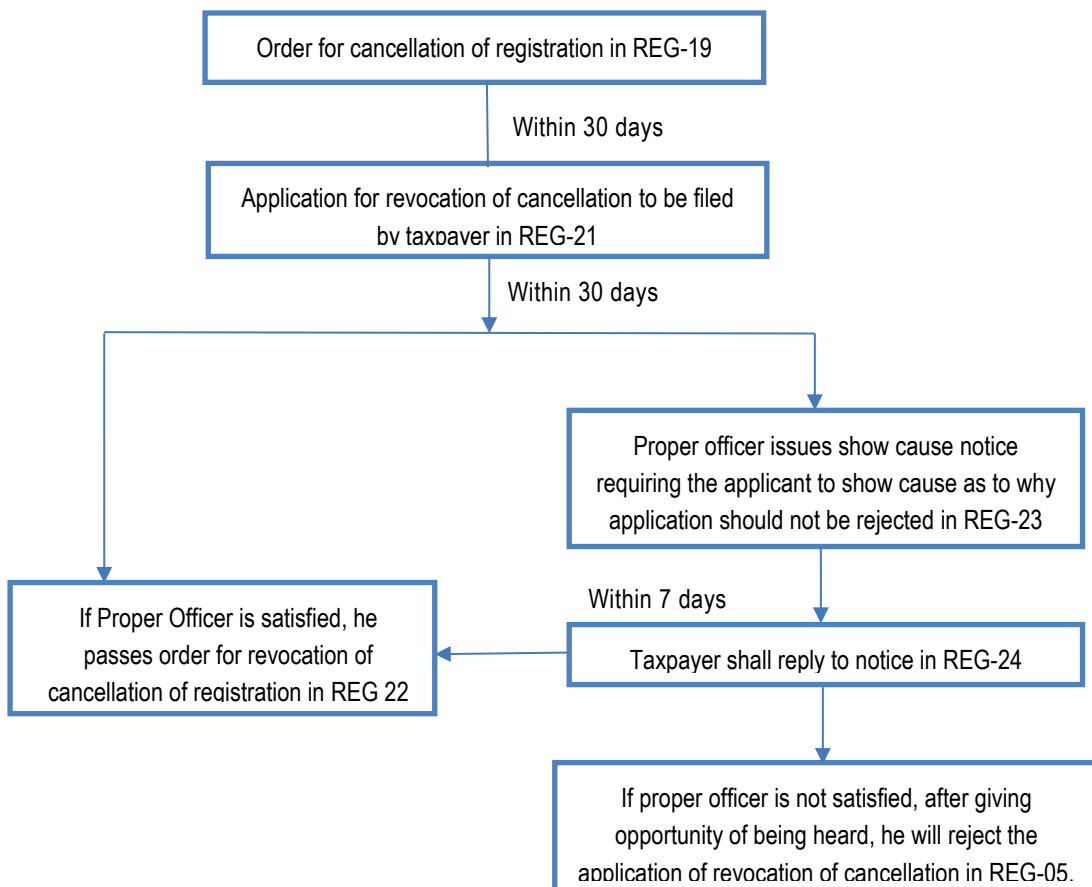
Order for cancellation of registration in REG-19

Within 30 days

Application for revocation of cancellation to be filed by taxpayer in REG-21

Within 30 days

Proper officer issues show cause notice requiring the applicant to show cause as to why application should not be rejected in REG-23

Within 7 days

If Proper Officer is satisfied, he passes order for revocation of cancellation of registration in REG 22

Taxpayer shall reply to notice in REG-24

If proper officer is not satisfied, after giving opportunity of being heard, he will reject the application of revocation of cancellation in REG-05.